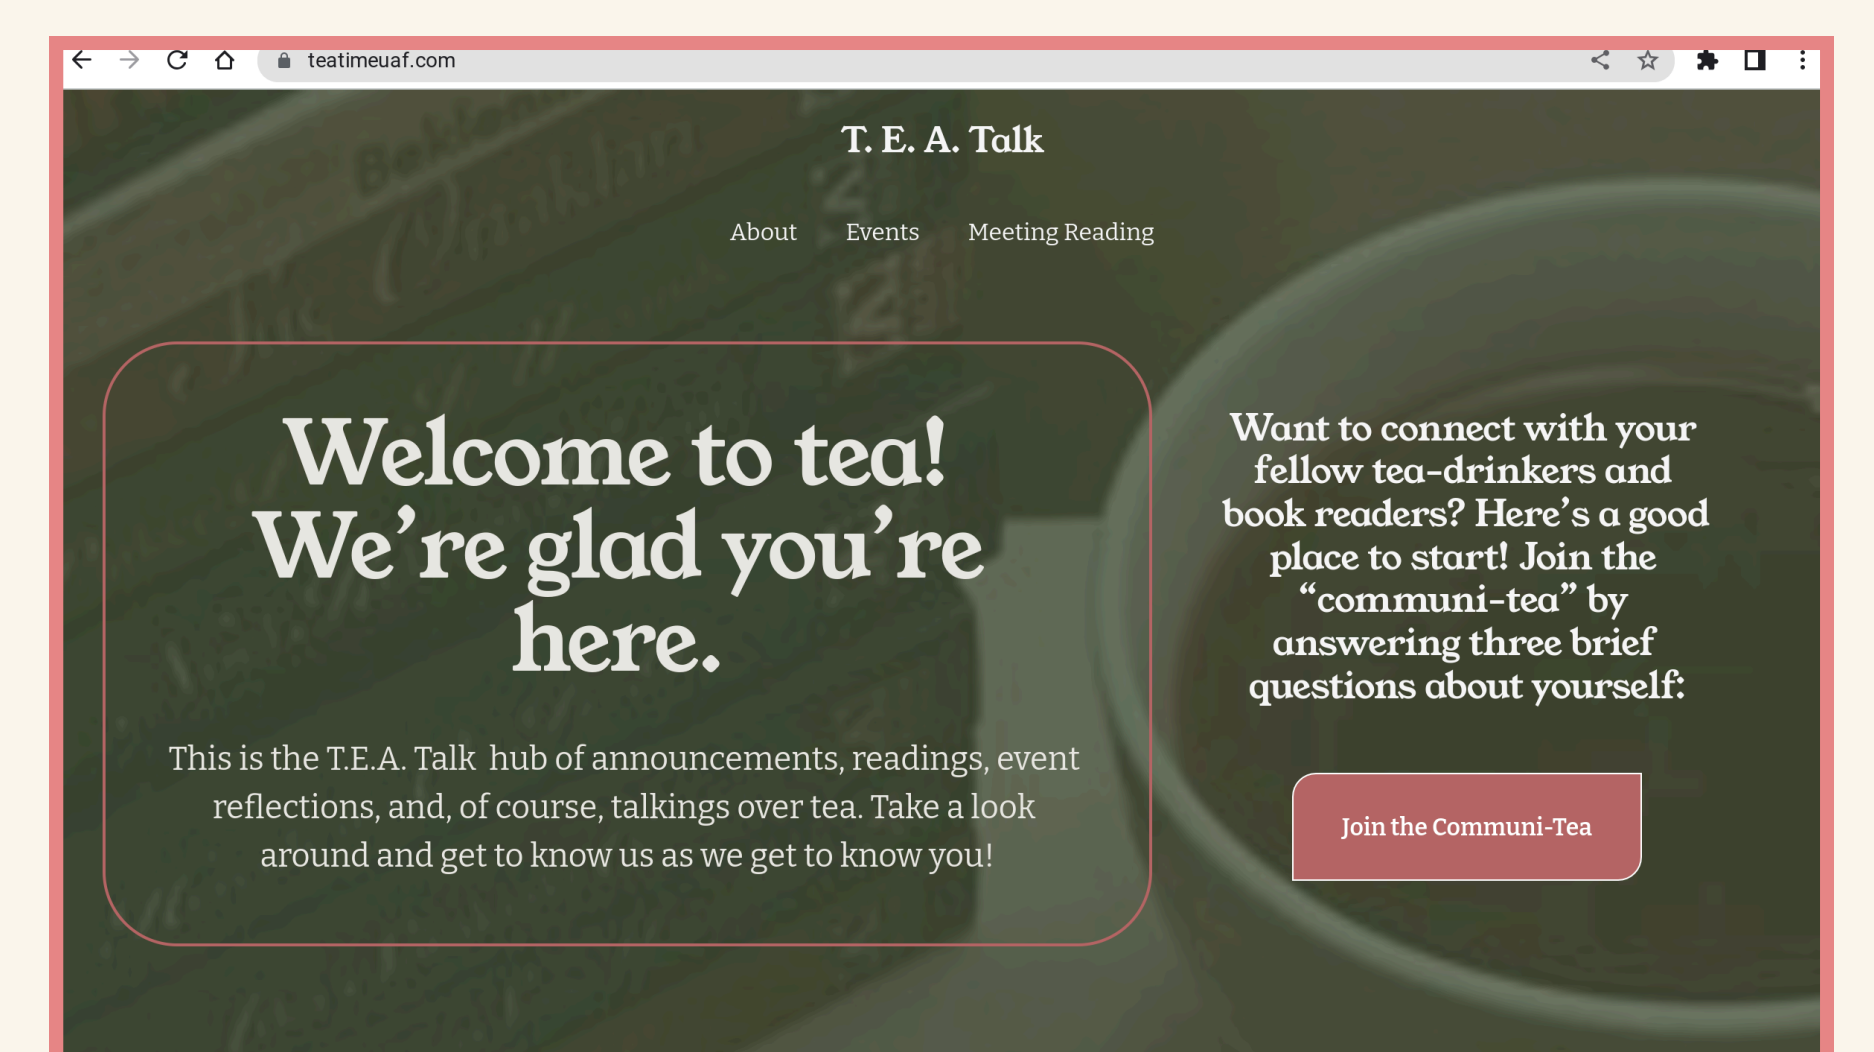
teatimeuaf.com

T. E. A. Talk

About Events Meeting Reading

Welcome to tea! We're glad you're here.

This is the T.E.A. Talk hub of announcements, readings, event reflections, and, of course, talkings over tea. Take a look around and get to know us as we get to know you!

Want to connect with your fellow tea-drinkers and book readers? Here's a good place to start! Join the "communi-tea" by answering three brief questions about yourself:

Join the Communi-Tea